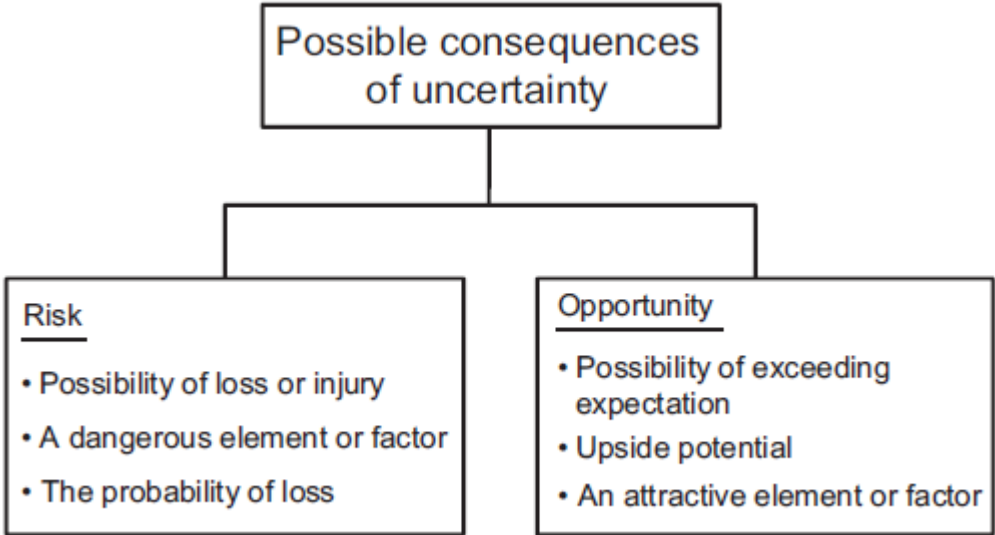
Possible consequences of uncertainty

Risk
• Possibility of loss or injury
• A dangerous element or factor
• The probability of loss

Opportunity
• Possibility of exceeding expectation
• Upside potential
• An attractive element or factor